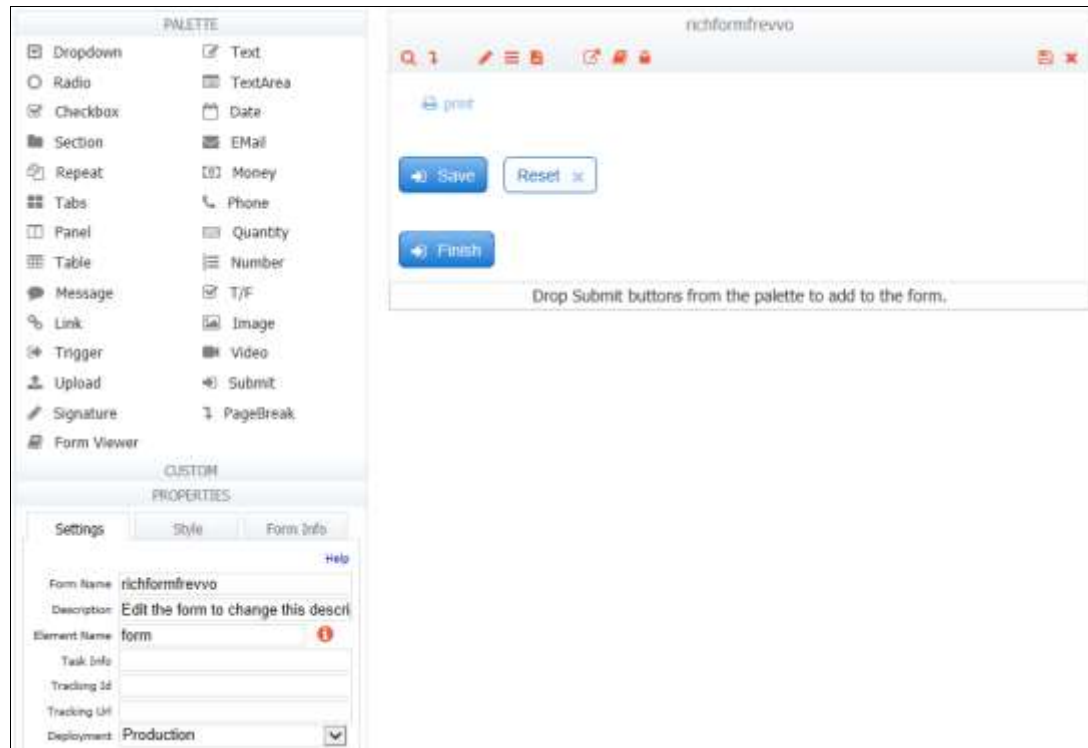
PALETTE

Dropdown
Text
Radio
TextArea
Checkbox
Date
Section
EMail
Repeat
Money
Tabs
Phone
Panel
Quantity
Table
Number
Message
T/F
Link
Image
Trigger
Video
Upload
Submit
Signature
PageBreak
Form Viewer

CUSTOM

PROPERTIES

Settings | Style | Form Info

Help

Form Name richformfrevvo
Description Edit the form to change this descri
Element Name form
Task Info
Tracking Id
Tracking Url
Deployment Production

richformfrevvo

print

Save
Reset ×

Finish

Drop Submit buttons from the palette to add to the form.